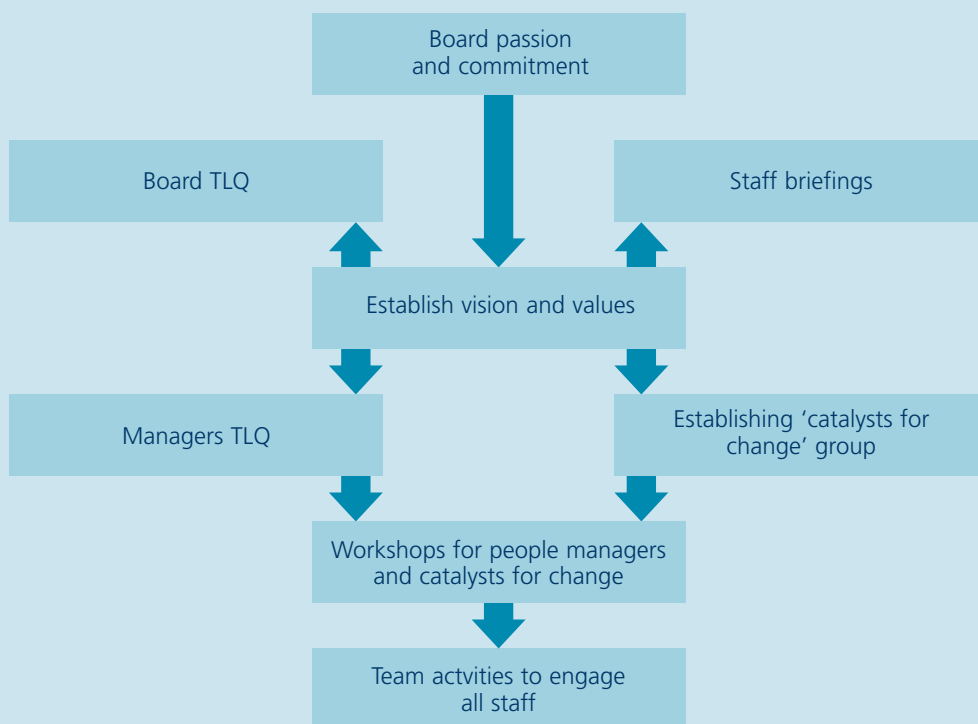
Board passion and commitment

Board TLQ

Staff briefings

Establish vision and values

Managers TLQ

Establishing ‘catalysts for change’ group

Workshops for people managers and catalysts for change

Team actvities to engage all staff